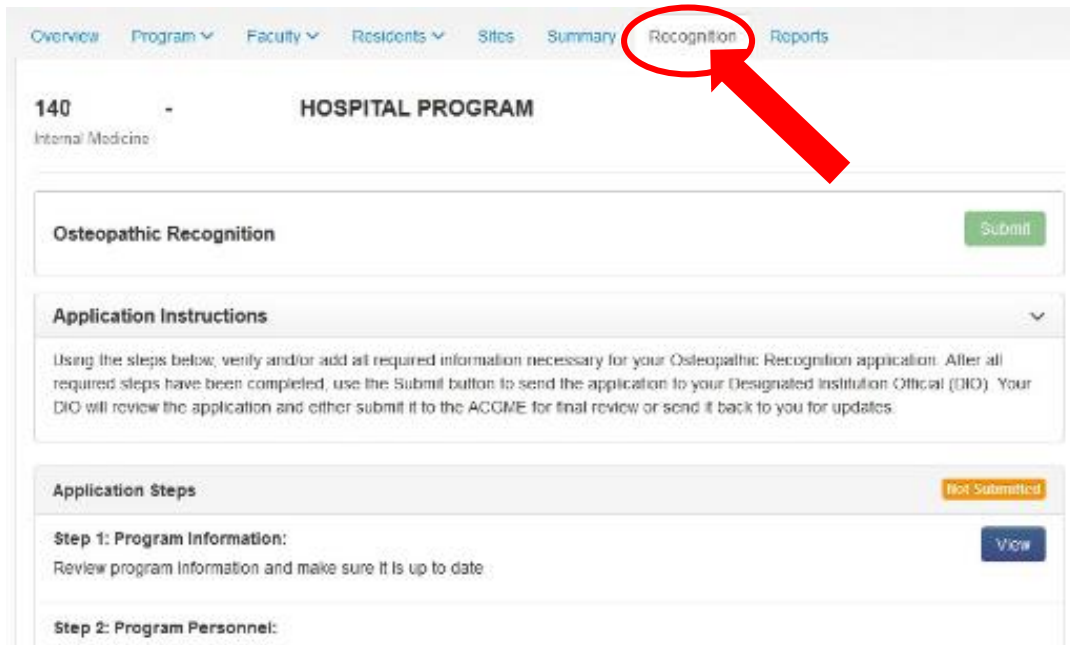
Overview Program Faculty Residents Sites Summary Recognition Reports

140 - HOSPITAL PROGRAM
Internal Medicine

Osteopathic Recognition

Submit

Application Instructions

Using the steps below, verify and/or add all required information necessary for your Osteopathic Recognition application. After all required steps have been completed, use the Submit button to send the application to your Designated Institution Offical (DIO). Your DIO will review the application and either submit it to the ACGME for final review or send it back to you for updates.

Application Steps

Not Submitted

Step 1: Program Information:
Review program information and make sure it is up to date

View

Step 2: Program Personnel: